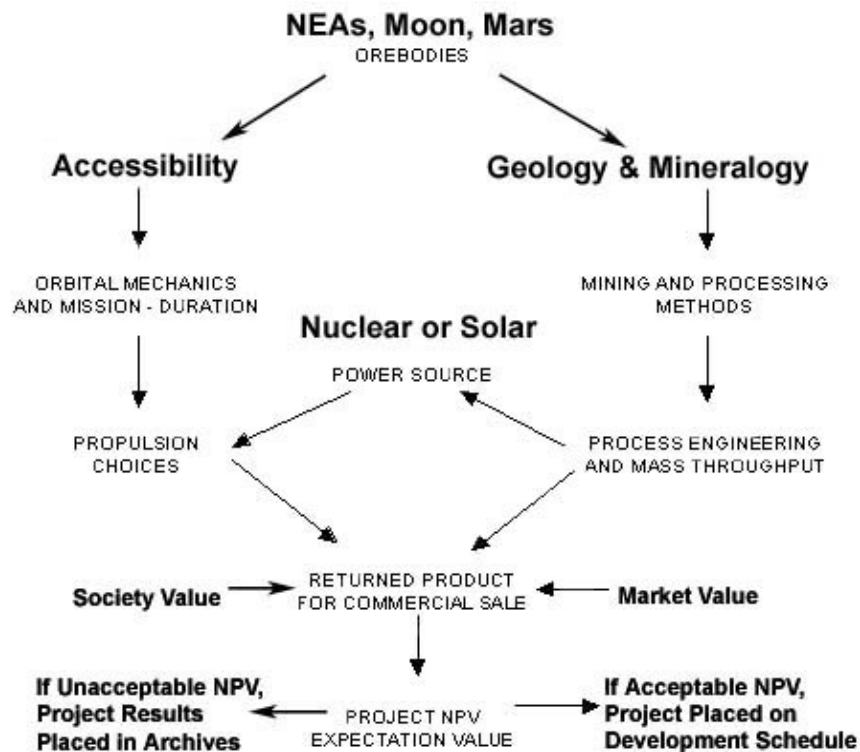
NEAs, Moon, Mars
OREBODIES

Accessibility

Geology & Mineralogy

ORBITAL MECHANICS AND MISSION - DURATION

MINING AND PROCESSING METHODS

Nuclear or Solar
POWER SOURCE

PROPULSION CHOICES

PROCESS ENGINEERING AND MASS THROUGHPUT

Society Value

RETURNED PRODUCT FOR COMMERCIAL SALE

Market Value

If Unacceptable NPV, Project Results Placed in Archives

PROJECT NPV EXPECTATION VALUE

If Acceptable NPV, Project Placed on Development Schedule